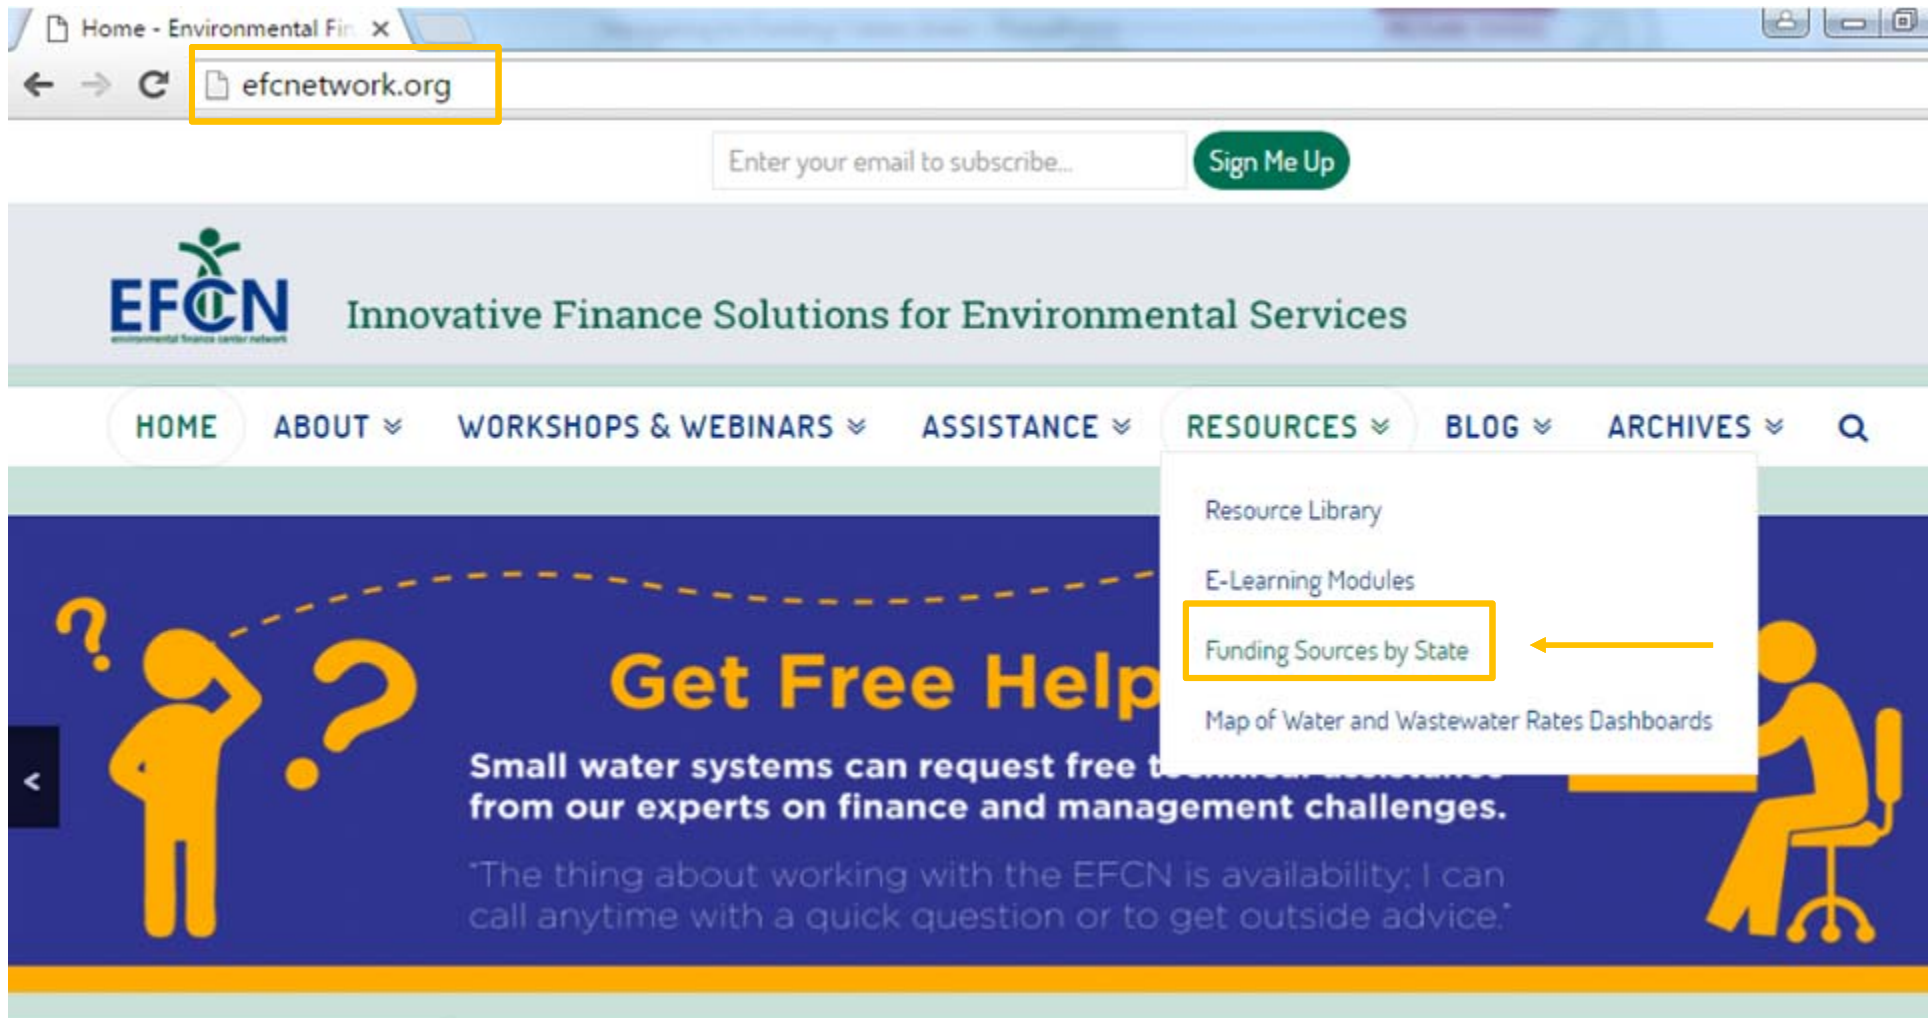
Home - Environmental Fin ×

efcnetwork.org

Enter your email to subscribe...

Sign Me Up

EFCN
environmental finance center network

Innovative Finance Solutions for Environmental Services

HOME ABOUT WORKSHOPS & WEBINARS ASSISTANCE RESOURCES BLOG ARCHIVES

Resource Library

E-Learning Modules

Funding Sources by State

Map of Water and Wastewater Rates Dashboards

Get Free Help

Small water systems can request free t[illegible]
from our experts on finance and management challenges.

"The thing about working with the EFCN is availability; I can call anytime with a quick question or to get outside advice."

<